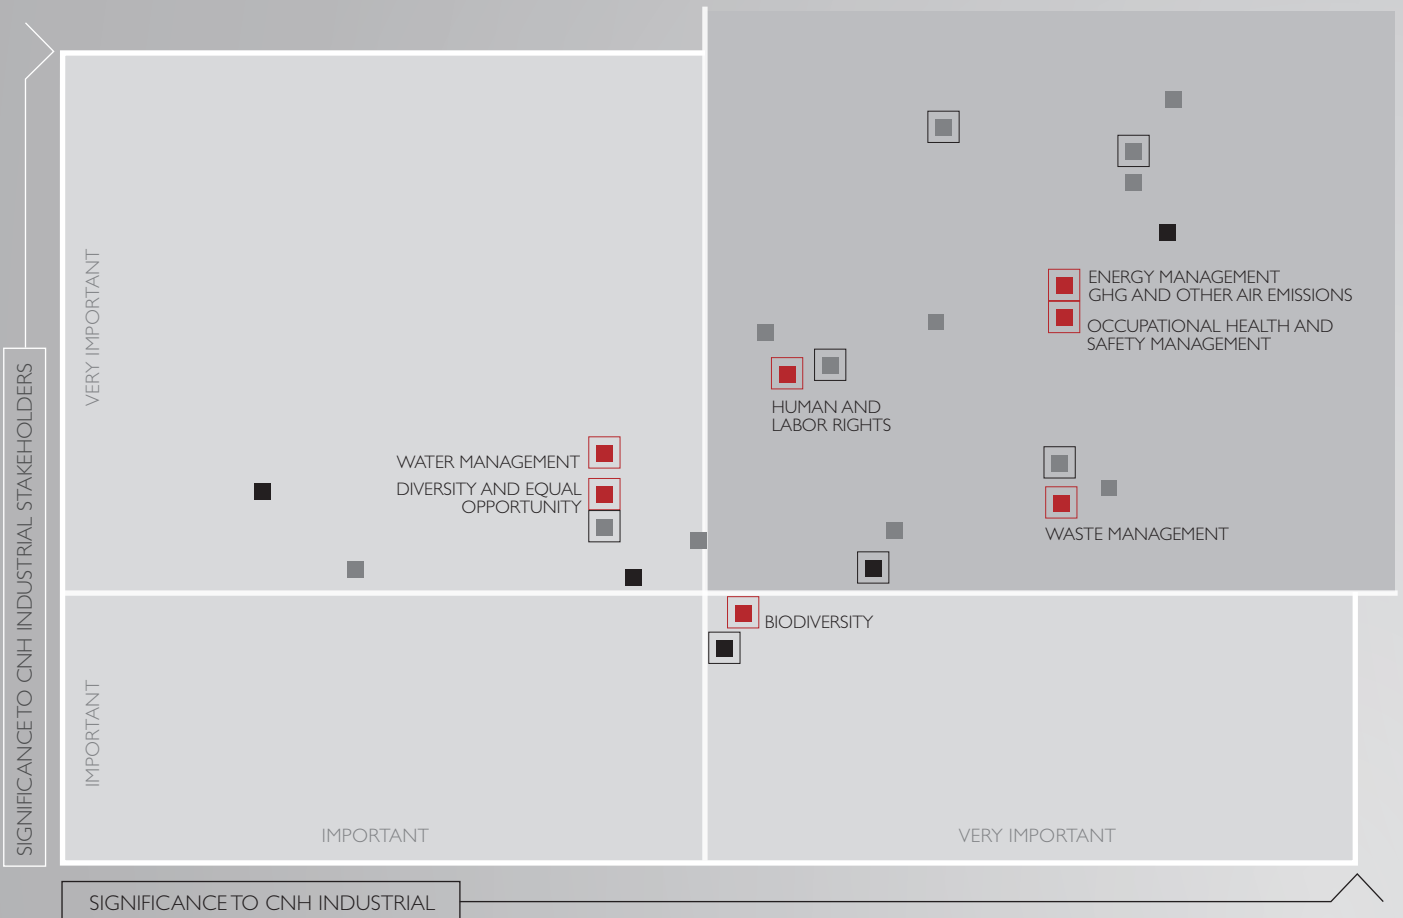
SIGNIFICANCE TO CNH INDUSTRIAL STAKEHOLDERS

VERY IMPORTANT

IMPORTANT

ENERGY MANAGEMENT
GHG AND OTHER AIR EMISSIONS

OCCUPATIONAL HEALTH AND SAFETY MANAGEMENT

HUMAN AND LABOR RIGHTS

WATER MANAGEMENT

DIVERSITY AND EQUAL OPPORTUNITY

WASTE MANAGEMENT

BIODIVERSITY

IMPORTANT

VERY IMPORTANT

SIGNIFICANCE TO CNH INDUSTRIAL